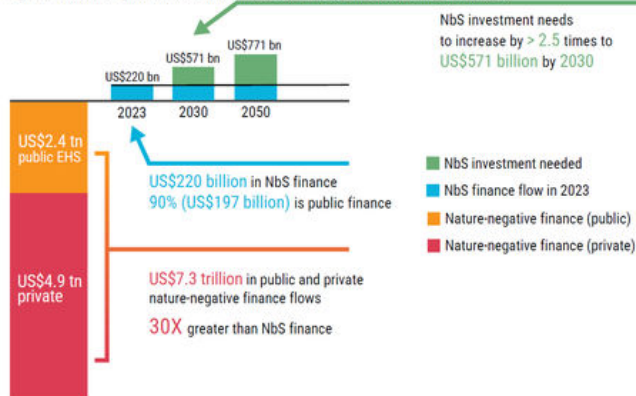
NbS investment needs to increase by > 2.5 times to US$571 billion by 2030

US$220 bn
US$571 bn
US$771 bn
2023
2030
2050

US$2.4 tn public EHS

US$4.9 tn private

US$220 billion in NbS finance
90% (US$197 billion) is public finance

US$7.3 trillion in public and private nature-negative finance flows
30X greater than NbS finance

NbS investment needed
NbS finance flow in 2023
Nature-negative finance (public)
Nature-negative finance (private)